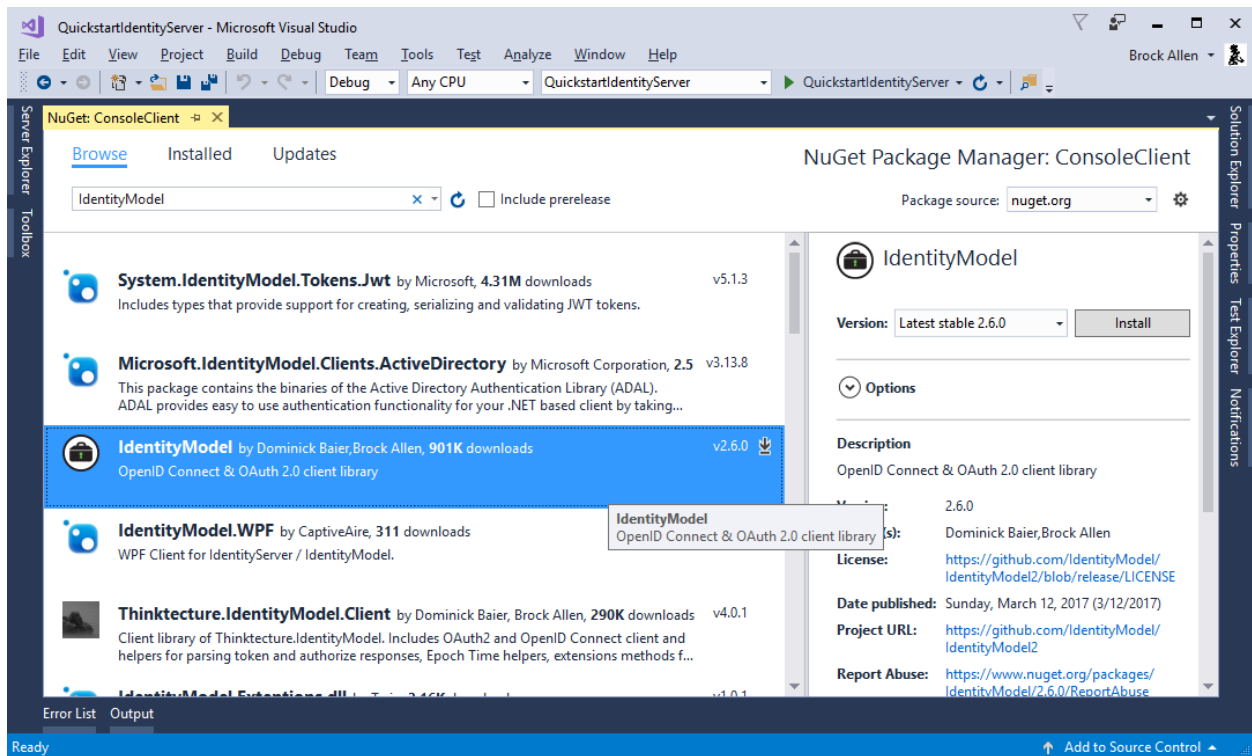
QuickstartIdentityServer - Microsoft Visual Studio

File Edit View Project Build Debug Team Tools Test Analyze Window Help

Brock Allen

Debug Any CPU QuickstartIdentityServer QuickstartIdentityServer

Server Explorer Toolbox

NuGet: ConsoleClient

Browse Installed Updates

NuGet Package Manager: ConsoleClient

IdentityModel

Include prerelease

Package source: nuget.org

System.IdentityModel.Tokens.Jwt by Microsoft, 4.31M downloads v5.1.3
Includes types that provide support for creating, serializing and validating JWT tokens.

Microsoft.IdentityModel.Clients.ActiveDirectory by Microsoft Corporation, 2.5 v3.13.8
This package contains the binaries of the Active Directory Authentication Library (ADAL). ADAL provides easy to use authentication functionality for your .NET based client by taking...

IdentityModel by Dominick Baier,Brock Allen, 901K downloads v2.6.0
OpenID Connect & OAuth 2.0 client library

IdentityModel.WPF by CaptiveAire, 311 downloads
WPF Client for IdentityServer / IdentityModel.

IdentityModel
OpenID Connect & OAuth 2.0 client library

Thinktecture.IdentityModel.Client by Dominick Baier, Brock Allen, 290K downloads v4.0.1
Client library of Thinktecture.IdentityModel. Includes OAuth2 and OpenID Connect client and helpers for parsing token and authorize responses, Epoch Time helpers, extensions methods f...

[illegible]

IdentityModel

Version: Latest stable 2.6.0 Install

Options

Description
OpenID Connect & OAuth 2.0 client library

V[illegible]: 2.6.0
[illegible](s): Dominick Baier,Brock Allen
License: https://github.com/IdentityModel/IdentityModel2/blob/release/LICENSE
Date published: Sunday, March 12, 2017 (3/12/2017)
Project URL: https://github.com/IdentityModel/IdentityModel2
Report Abuse: https://www.nuget.org/packages/IdentityModel/2.6.0/ReportAbuse

Solution Explorer Properties Test Explorer Notifications

Error List Output

Ready

Add to Source Control